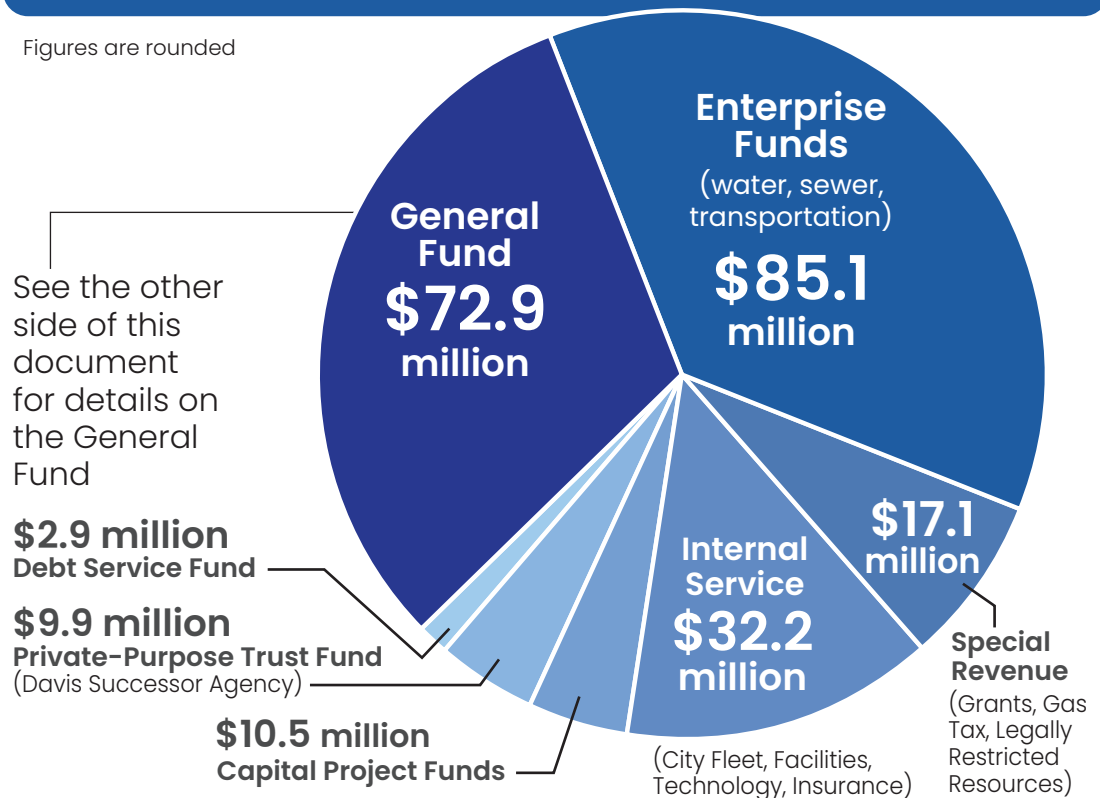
Figures are rounded

General Fund
$72.9 million

Enterprise Funds
(water, sewer, transportation)
$85.1 million

See the other side of this document for details on the General Fund

$17.1 million
Special Revenue
(Grants, Gas Tax, Legally Restricted Resources)

Internal Service
$32.2 million
(City Fleet, Facilities, Technology, Insurance)

$2.9 million
Debt Service Fund

$9.9 million
Private-Purpose Trust Fund
(Davis Successor Agency)

$10.5 million
Capital Project Funds